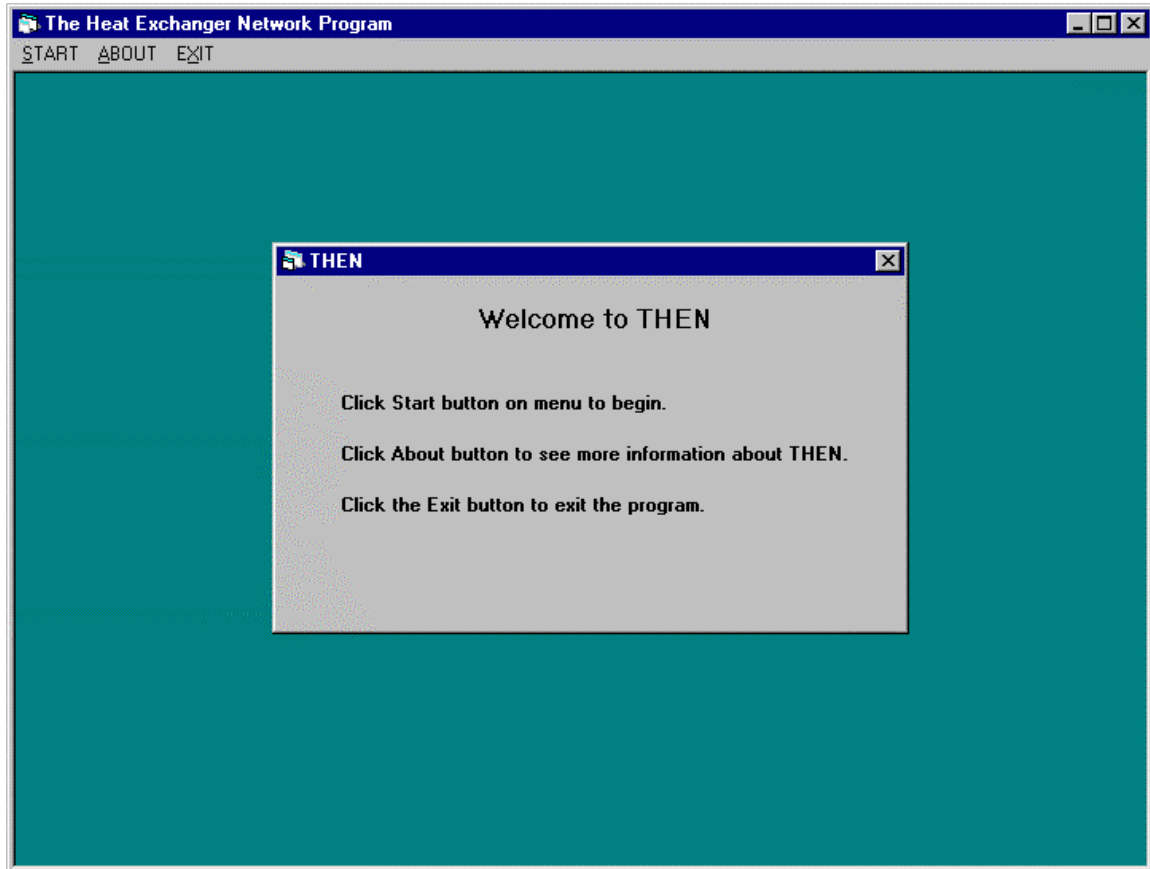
The Heat Exchanger Network Program

START ABOUT EXIT

THEN

Welcome to THEN

Click Start button on menu to begin.

Click About button to see more information about THEN.

Click the Exit button to exit the program.